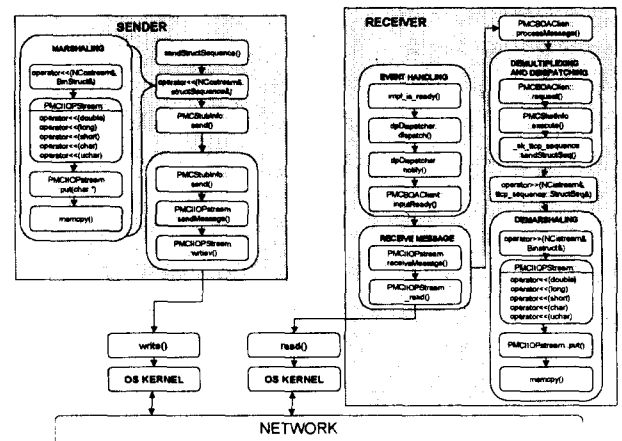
SENDER

MARSHALING

operator<<(NCostream&, BinStruct&)

PMCIIOPStream

operator<<(double)
operator<<(long)
operator<<(short)
operator<<(char)
operator<<(uchar)

PMCIIOPstream put(char *)

memcpy()

sendStructSequence()

operator<<(NCostream&, structSequence&)

PMCStubInfo send()

PMCStubInfo send()

PMCIIOPstream sendMessage()

PMCIIOPStream writev()

write()

OS KERNEL

RECEIVER

EVENT HANDLING

impl_is_ready()

dpDispatcher dispatch()

dpDispatcher notify()

PMCBOAClient inputReady()

RECEIVE MESSAGE

PMCIIOPstream receiveMessage()

PMCIIOPStream _read()

read()

OS KERNEL

PMCBOAClient processMessage()

DEMULTIPLEXING AND DISPATCHING

PMCBOAClient request()

PMCSkelInfo execute()

_sk_ttcp_sequence sendStructSeq()

operator>>(NCistream&, ttcp_sequence::StructSeq&)

DEMARSHALING

operator>>(NCistream&, BinStruct&)

PMCIIOPStream

operator<<(double)
operator<<(long)
operator<<(short)
operator<<(char)
operator<<(uchar)

PMCIIOPstream put()

memcpy()

NETWORK